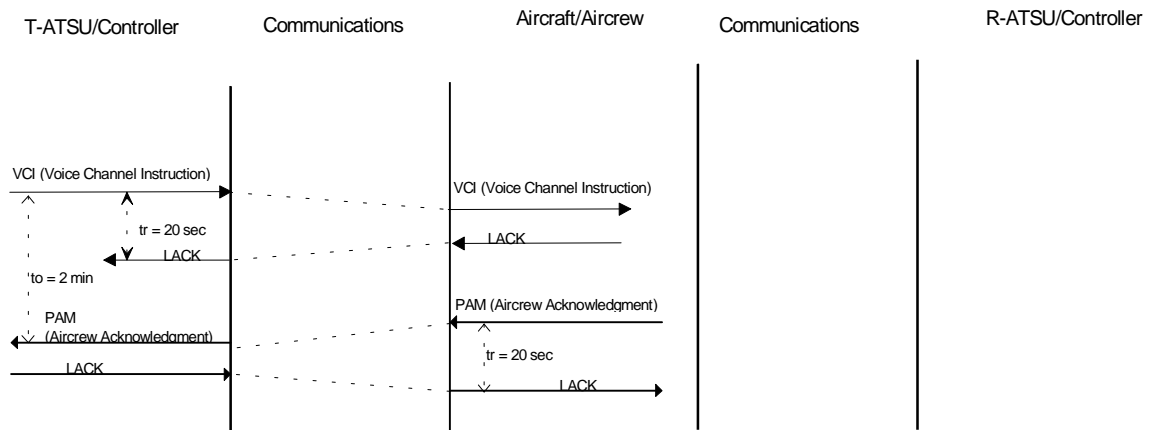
T-ATSU/Controller

Communications

Aircraft/Aircrew

Communications

R-ATSU/Controller

VCI (Voice Channel Instruction)

VCI (Voice Channel Instruction)

tr = 20 sec

LACK

LACK

to = 2 min

PAM (Aircrew Acknowledgment)

PAM (Aircrew Acknowledgment)

tr = 20 sec

LACK

LACK